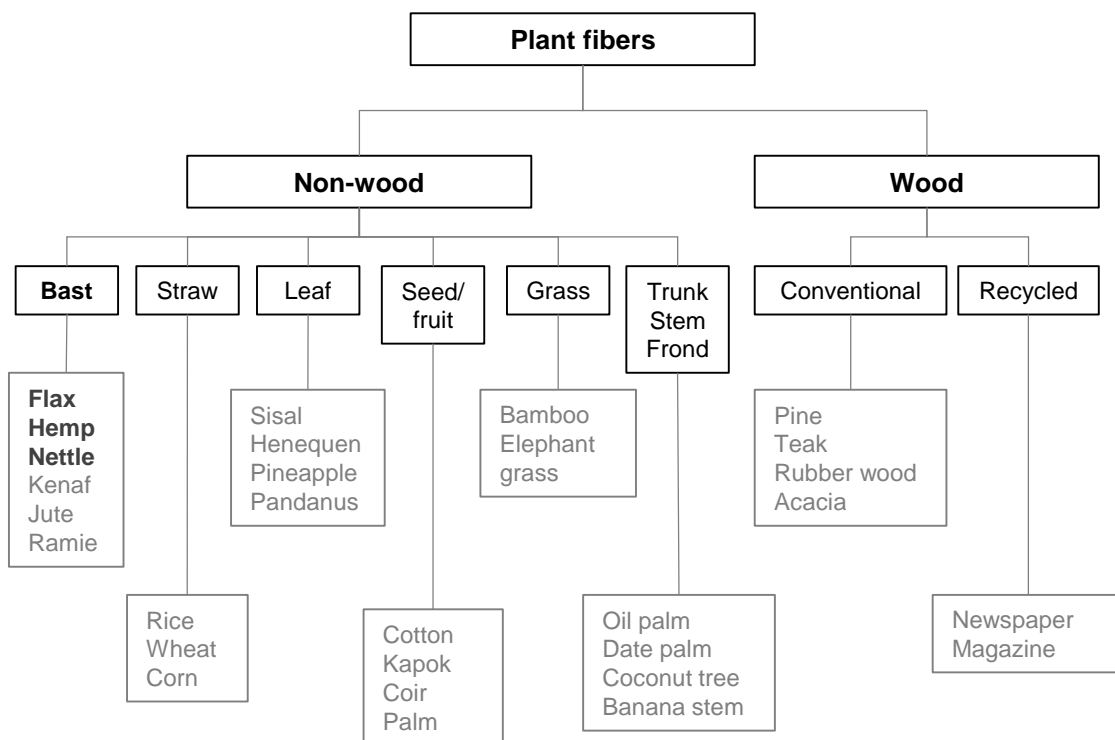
**Plant fibers**

**Non-wood**

**Wood**

**Bast**

Straw

Leaf

Seed/ fruit

Grass

Trunk Stem Frond

Conventional

Recycled

**Flax**
**Hemp**
**Nettle**
Kenaf
Jute
Ramie

Sisal
Henequen
Pineapple
Pandanus

Bamboo
Elephant grass

Pine
Teak
Rubber wood
Acacia

Rice
Wheat
Corn

Cotton
Kapok
Coir
Palm

Oil palm
Date palm
Coconut tree
Banana stem

Newspaper
Magazine